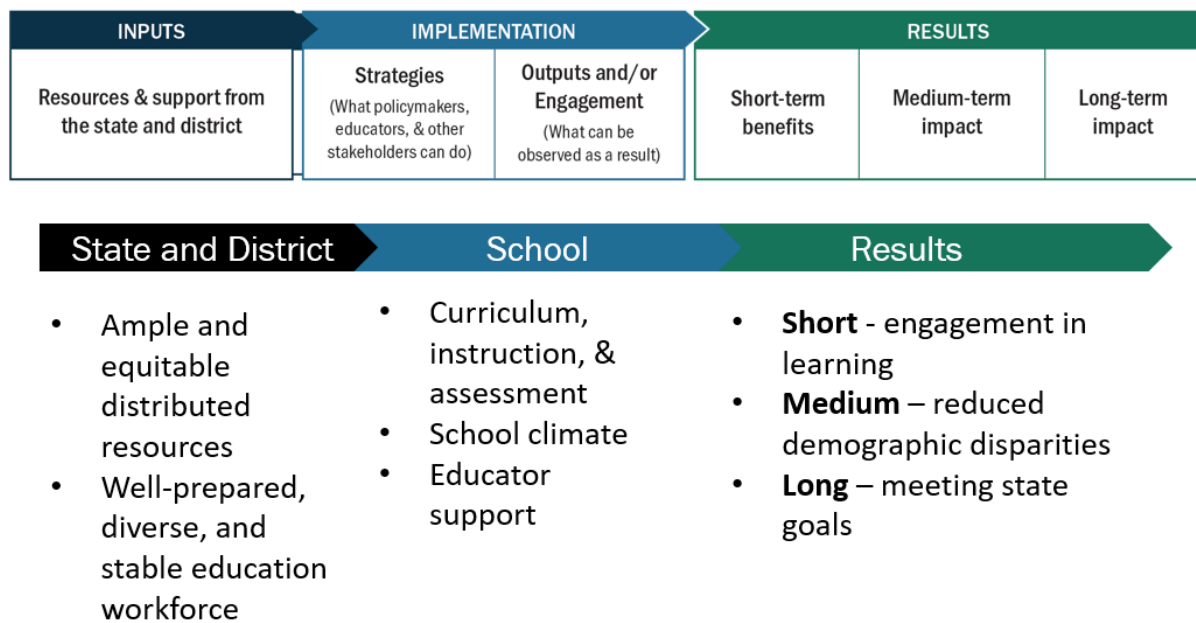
INPUTS

Resources & support from the state and district

IMPLEMENTATION

Strategies
(What policymakers, educators, & other stakeholders can do)

Outputs and/or Engagement
(What can be observed as a result)

RESULTS

Short-term benefits

Medium-term impact

Long-term impact

State and District

School

Results

- Ample and equitable distributed resources
- Well-prepared, diverse, and stable education workforce

- Curriculum, instruction, & assessment
- School climate
- Educator support

- **Short** - engagement in learning
- **Medium** – reduced demographic disparities
- **Long** – meeting state goals